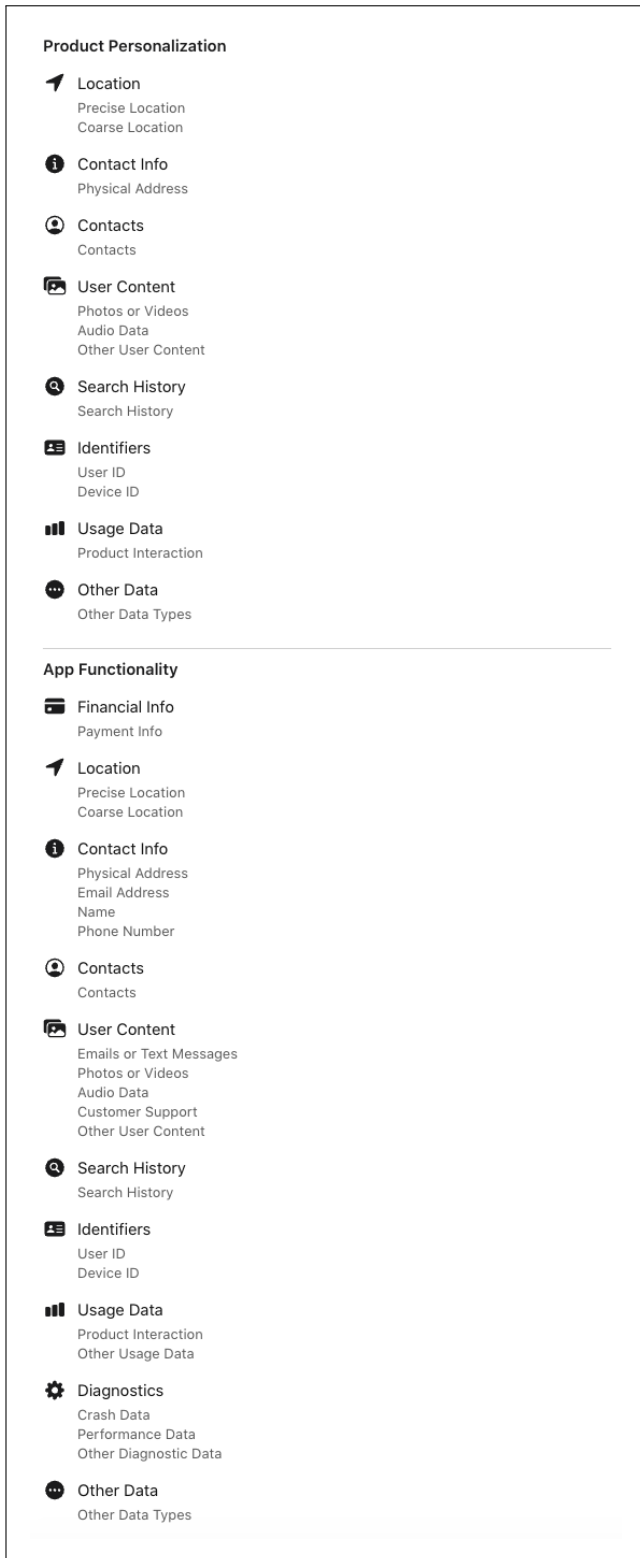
Product Personalization

Location
Precise Location
Coarse Location

Contact Info
Physical Address

Contacts
Contacts

User Content
Photos or Videos
Audio Data
Other User Content

Search History
Search History

Identifiers
User ID
Device ID

Usage Data
Product Interaction

Other Data
Other Data Types

App Functionality

Financial Info
Payment Info

Location
Precise Location
Coarse Location

Contact Info
Physical Address
Email Address
Name
Phone Number

Contacts
Contacts

User Content
Emails or Text Messages
Photos or Videos
Audio Data
Customer Support
Other User Content

Search History
Search History

Identifiers
User ID
Device ID

Usage Data
Product Interaction
Other Usage Data

Diagnostics
Crash Data
Performance Data
Other Diagnostic Data

Other Data
Other Data Types